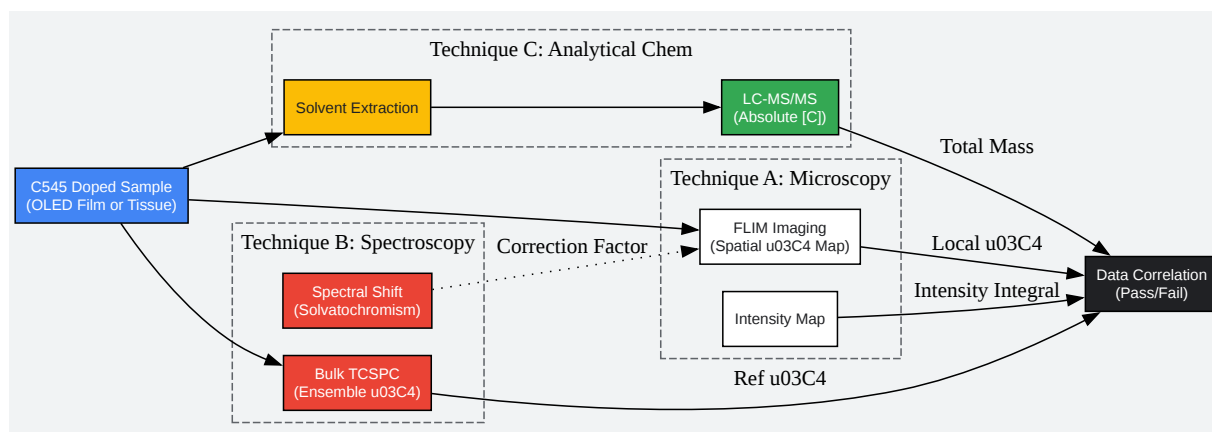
Technique C: Analytical Chem

Solvent Extraction

LC-MS/MS
(Absolute [C])

Total Mass

C545 Doped Sample
(OLED Film or Tissue)

Technique A: Microscopy

FLIM Imaging
(Spatial u03C4 Map)

Technique B: Spectroscopy

Correction Factor

Local u03C4

Data Correlation
(Pass/Fail)

Spectral Shift
(Solvatochromism)

Intensity Integral

Intensity Map

Bulk TCSPC
(Ensemble u03C4)

Ref u03C4